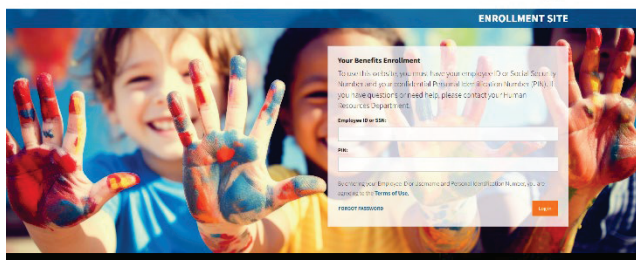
ENROLLMENT SITE

Your Benefits Enrollment

To use this website, you must have your employee ID or Social Security Number and your confidential Personal Identification Number (PIN). If you have questions or need help, please contact your Human Resources Department.

Employee ID or SSN:

PIN:

By entering your Employee ID or username and Personal Identification Number, you are agreeing to the Terms of Use.

FORGOT PASSWORD

Login